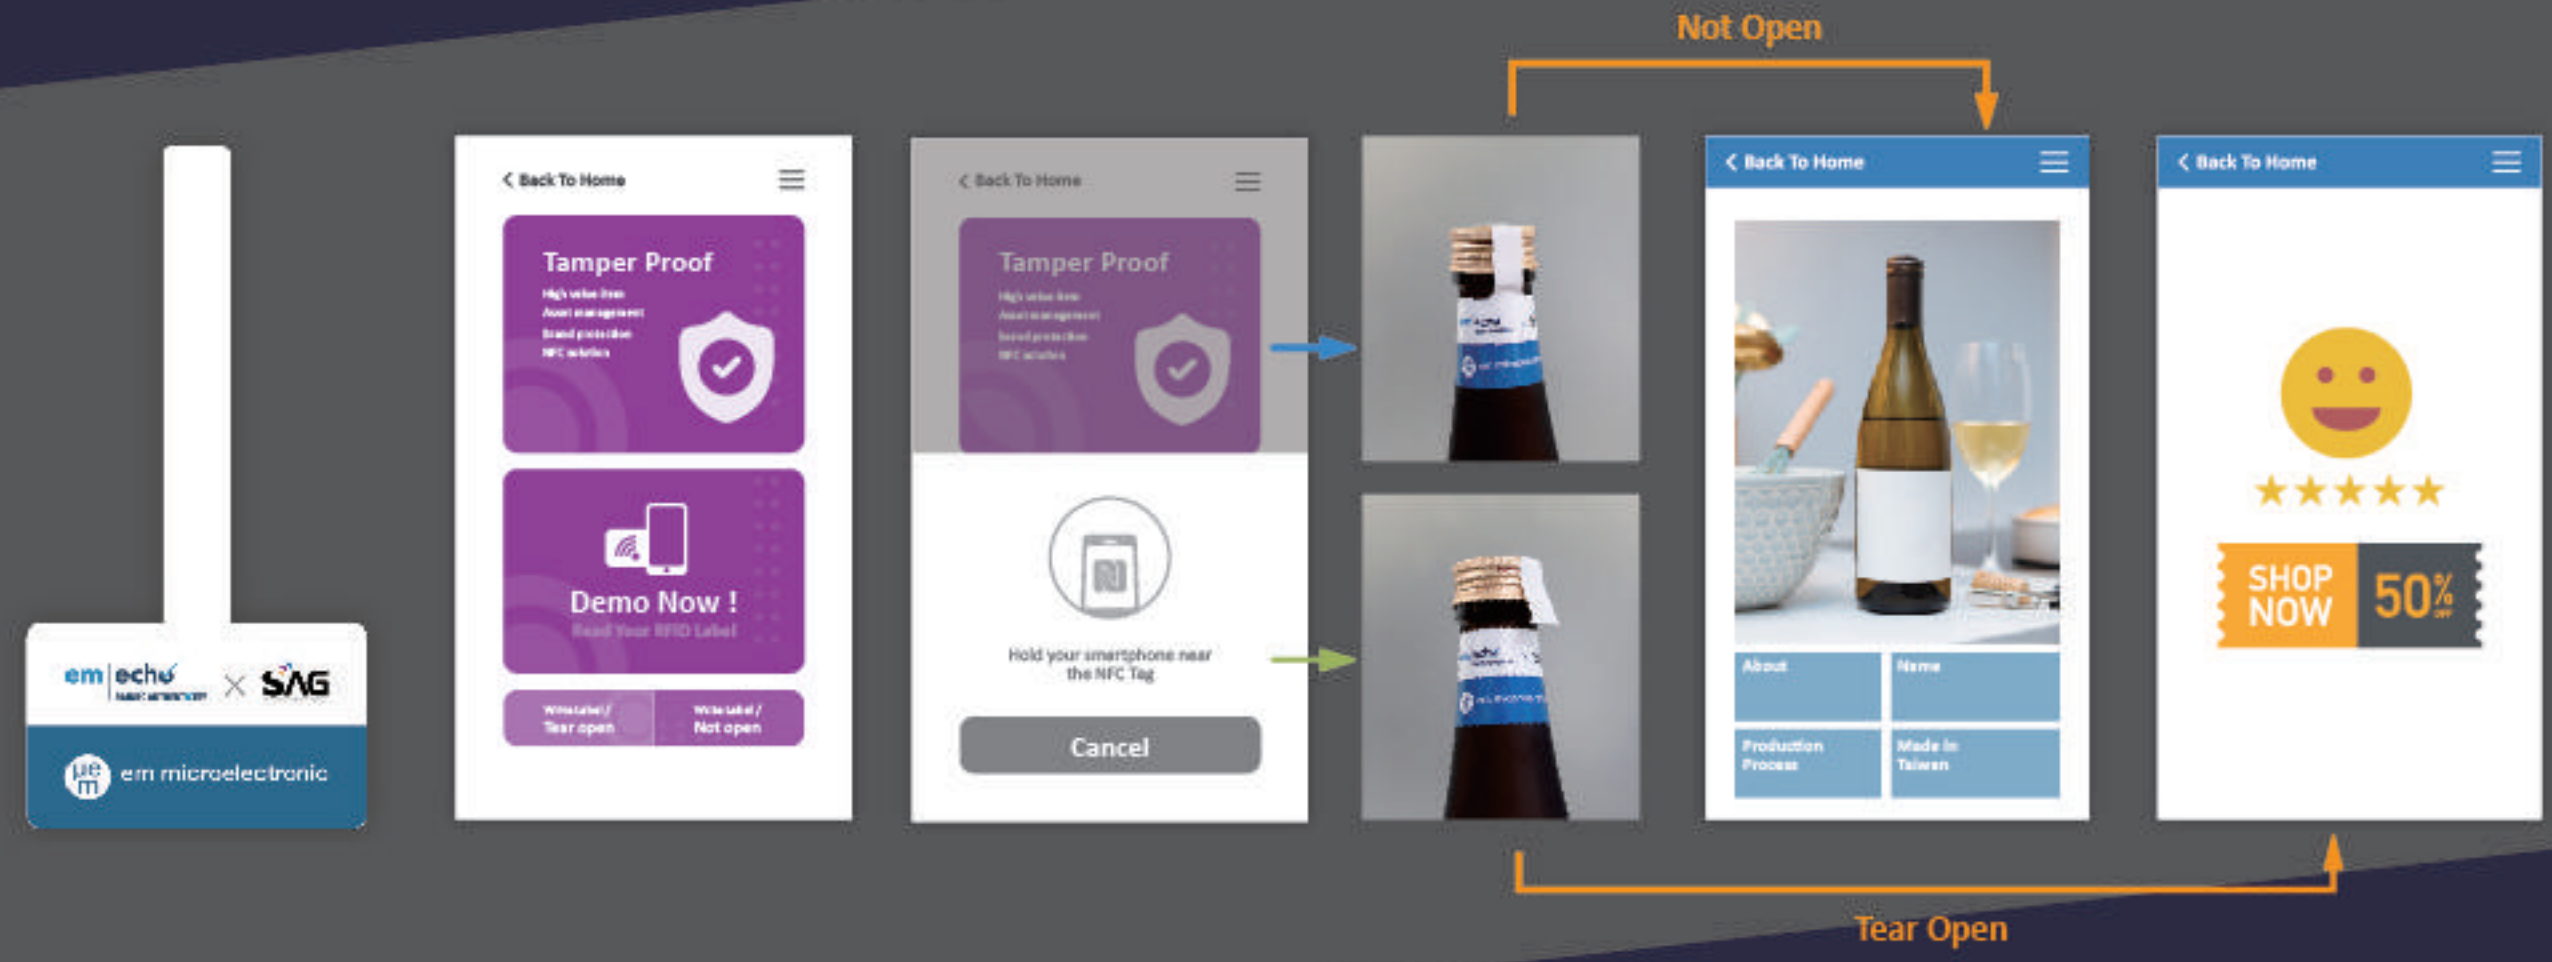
Not Open

em | echo
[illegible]
SAG

em microelectronic

Back To Home

Tamper Proof
High value item
Asset management
Brand protection
NFC solution

Demo Now !
Read Your RFID Label

Write label / Tear open
Write label / Not open

Back To Home

Tamper Proof
High value item
Asset management
Brand protection
NFC solution

Hold your smartphone near the NFC Tag

Cancel

Back To Home

About
Name
Production Process
Made In Taiwan

Back To Home

SHOP NOW
50% OFF

Tear Open